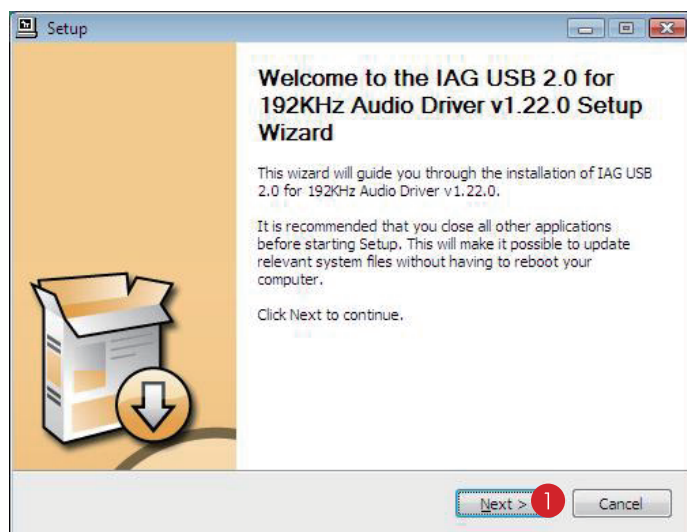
Setup

Welcome to the IAG USB 2.0 for 192KHz Audio Driver v1.22.0 Setup Wizard

This wizard will guide you through the installation of IAG USB 2.0 for 192KHz Audio Driver v1.22.0.

It is recommended that you close all other applications before starting Setup. This will make it possible to update relevant system files without having to reboot your computer.

Click Next to continue.

Next >
1
Cancel